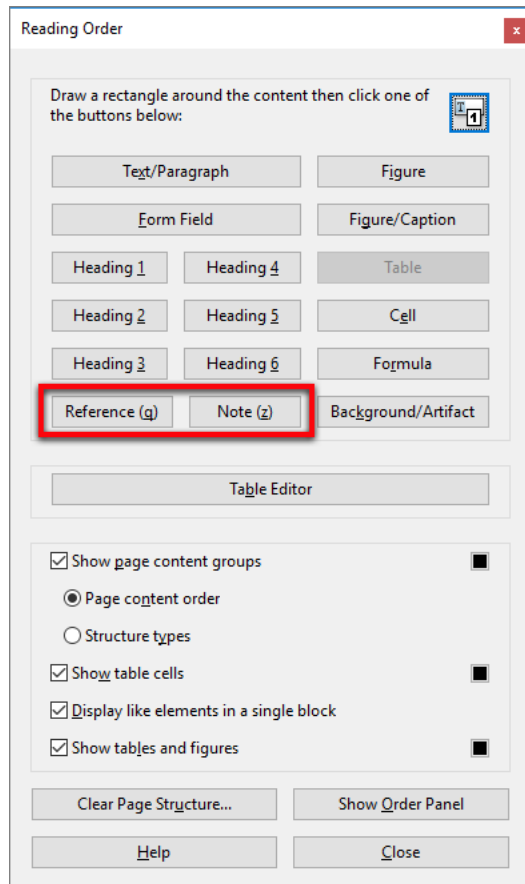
Reading Order

x

Draw a rectangle around the content then click one of the buttons below:

Text/Paragraph

Figure

Form Field

Figure/Caption

Heading 1

Heading 4

Table

Heading 2

Heading 5

Cell

Heading 3

Heading 6

Formula

Reference (q)

Note (z)

Background/Artifact

Table Editor

Show page content groups

Page content order

Structure types

Show table cells

Display like elements in a single block

Show tables and figures

Clear Page Structure...

Show Order Panel

Help

Close